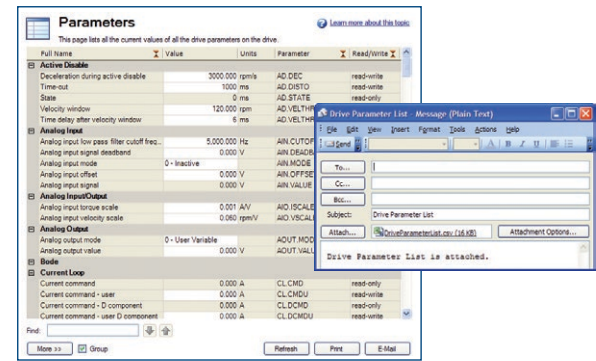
Parameters

Learn more about this topic

This page lists all the current values of all the drive parameters on the drive.

| Full Name | Value | Units | Parameter | Read/Write |
|---|---|---|---|---|
| Active Disable | | | | |
| Deceleration during active disable | 3000.000 | rpm/s | AD.DEC | read-write |
| Time-out | 1000 | ms | AD.DISTO | read-write |
| State | 0 | ms | AD.STATE | read-only |
| Velocity window | 120.000 | rpm | AD.VELTHR | |
| Time delay after velocity window | 6 | ms | AD.VELTH | |
| Analog Input | | | | |
| Analog input low pass filter cutoff freq... | 5,000.000 | Hz | AIN.CUTOF | |
| Analog input signal deadband | 0.000 | V | AIN.DEADB | |
| Analog input mode | 0 - Inactive | | AIN.MODE | |
| Analog input offset | 0.000 | V | AIN.OFFSE | |
| Analog input value | 0.000 | V | AIN.VALUE | |
| Analog Input/Output | | | | |
| Analog input torque scale | 0.001 | A/V | AIO.ISCALE | |
| Analog input velocity scale | 0.060 | rpm/V | AIO.VSCAL | |
| Analog Output | | | | |
| Analog output mode | 0 - User Variable | | AOUT.MOD | |
| Analog output value | 0.000 | V | AOUT.VAL | |
| Bode | | | | |
| Current Loop | | | | |
| Current command | 0.000 | A | CL.CMD | read-only |
| Current command - user | 0.000 | A | CL.CMDU | read-write |
| Current command - D component | 0.000 | A | CL.DCMD | read-only |
| Current command - user D component | 0.000 | A | CL.DCMDU | read-write |

Find:

More >> Group Refresh Print E-Mail

Drive Parameter List - Message (Plain Text)

File Edit View Insert Format Tools Actions Help

Send

To...

Cc...

Bcc...

Subject: Drive Parameter List

Attach... DriveParameterList.csv (16 KB) Attachment Options...

Drive Parameter List is attached.